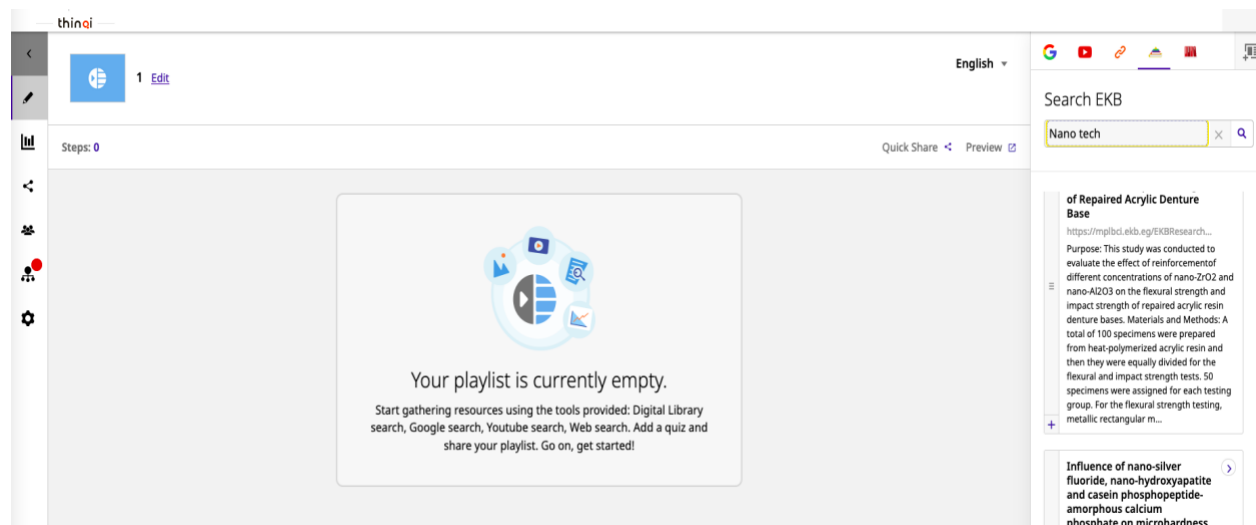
thinqi

1 Edit

English

Steps: 0

Quick Share

Preview

Your playlist is currently empty.

Start gathering resources using the tools provided: Digital Library search, Google search, Youtube search, Web search. Add a quiz and share your playlist. Go on, get started!

Search EKB

Nano tech

of Repaired Acrylic Denture Base

https://mplbci.ekb.eg/EKBResearch...

Purpose: This study was conducted to evaluate the effect of reinforcementof different concentrations of nano-ZrO2 and nano-Al2O3 on the flexural strength and impact strength of repaired acrylic resin denture bases. Materials and Methods: A total of 100 specimens were prepared from heat-polymerized acrylic resin and then they were equally divided for the flexural and impact strength tests. 50 specimens were assigned for each testing group. For the flexural strength testing, metallic rectangular m...

Influence of nano-silver fluoride, nano-hydroxyapatite and casein phosphopeptide-amorphous calcium phosphate on microhardness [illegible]